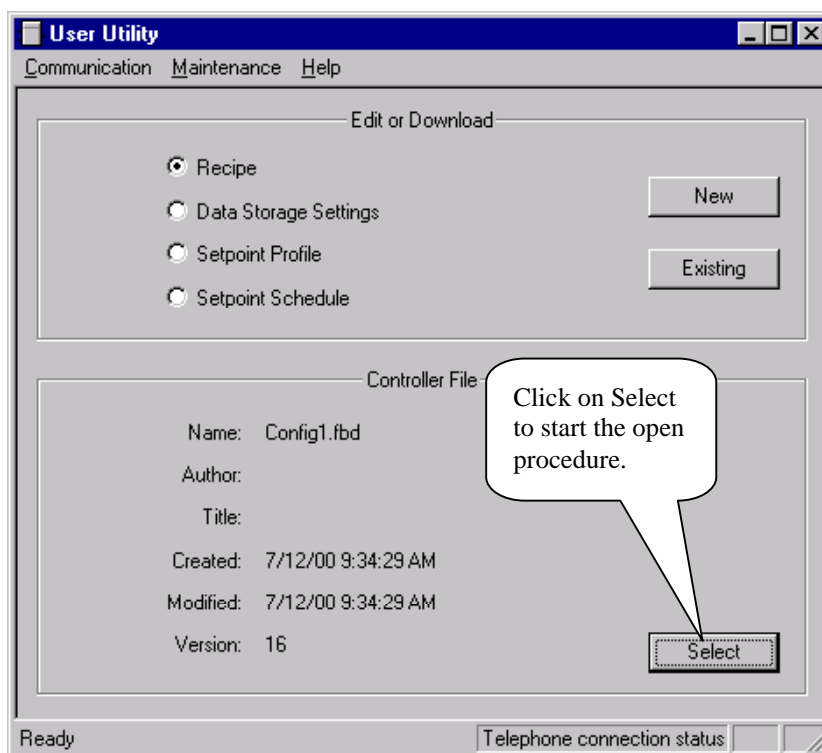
User Utility

Communication Maintenance Help

Edit or Download

Recipe

Data Storage Settings

Setpoint Profile

Setpoint Schedule

New

Existing

Controller File

Click on Select to start the open procedure.

Name: Config1.fbd

Author:

Title:

Created: 7/12/00 9:34:29 AM

Modified: 7/12/00 9:34:29 AM

Version: 16

Select

Ready

Telephone connection status